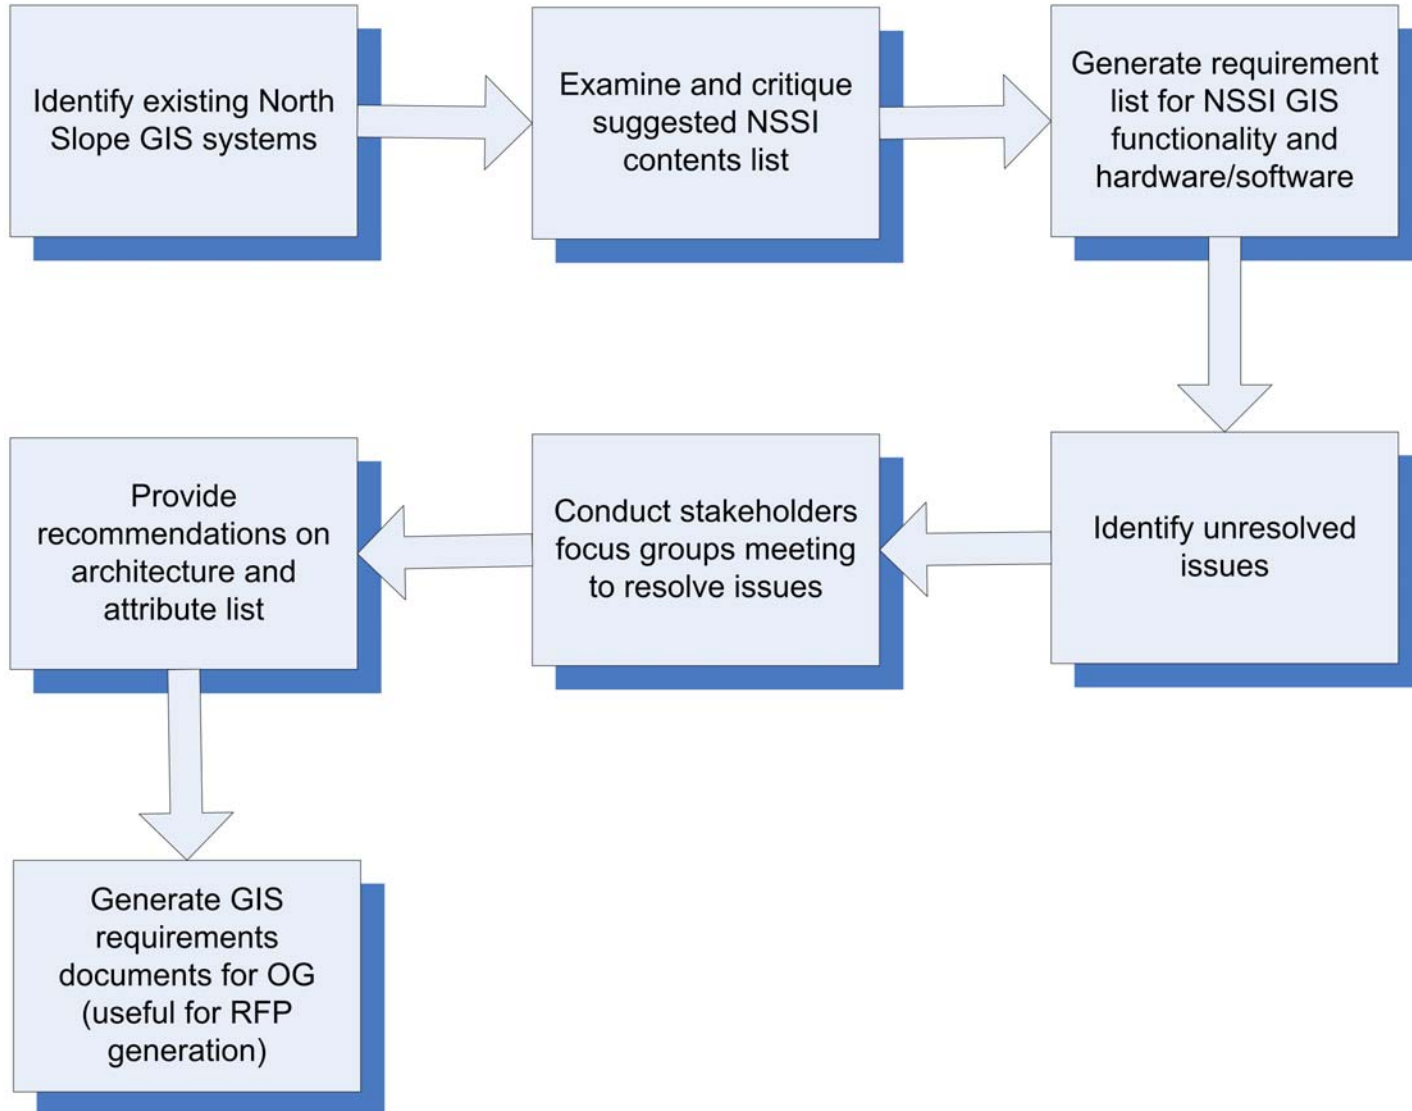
Identify existing North Slope GIS systems

Examine and critique suggested NSSI contents list

Generate requirement list for NSSI GIS functionality and hardware/software

Identify unresolved issues

Conduct stakeholders focus groups meeting to resolve issues

Provide recommendations on architecture and attribute list

Generate GIS requirements documents for OG (useful for RFP generation)